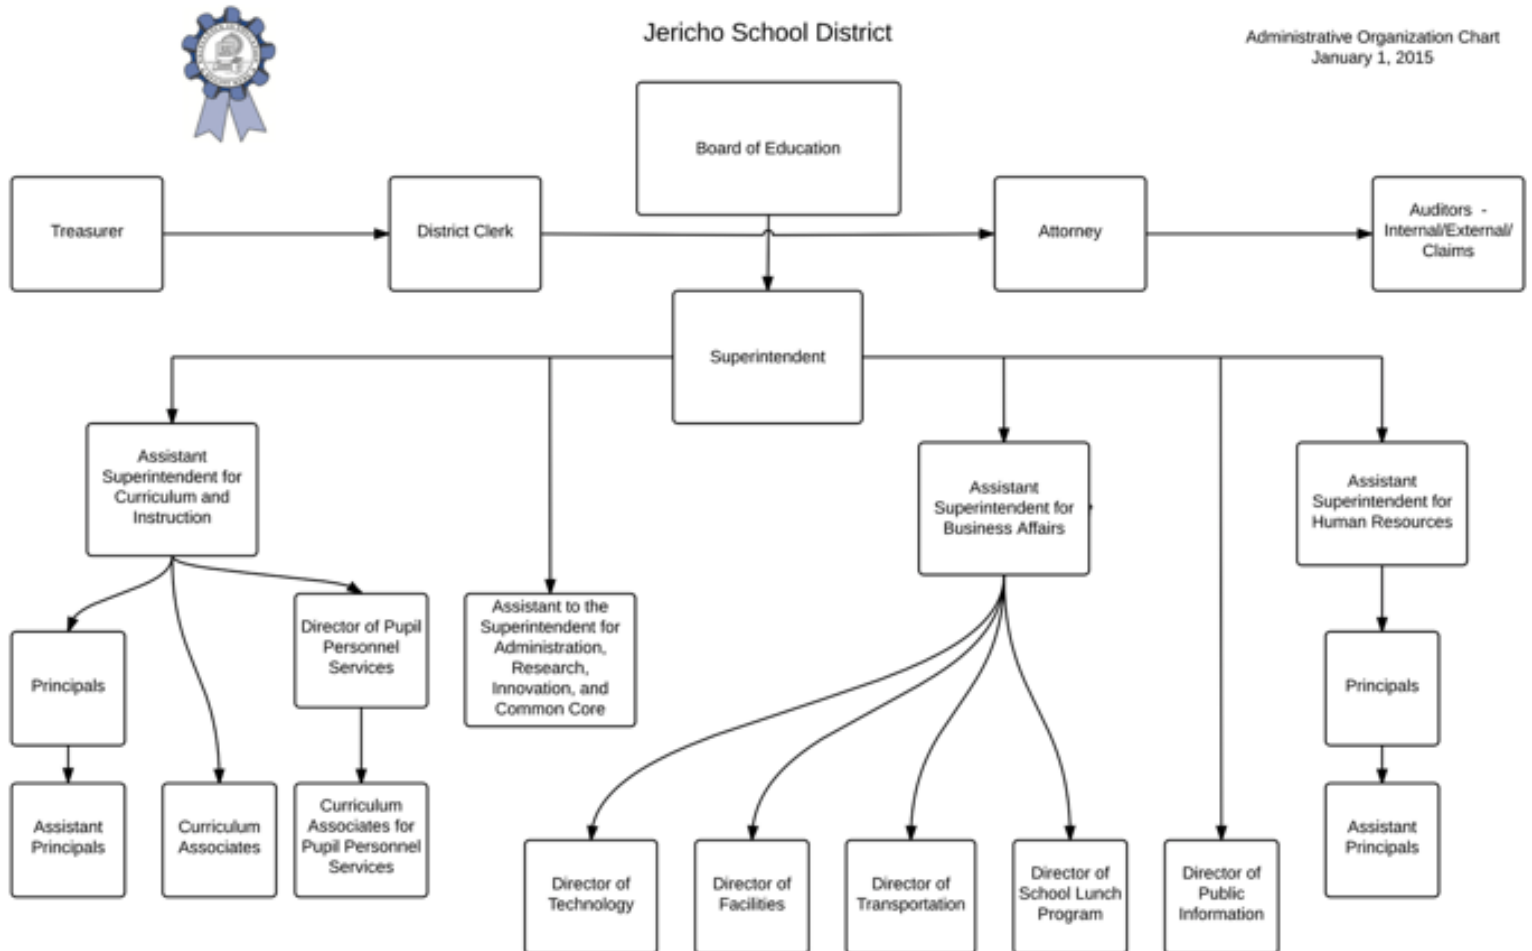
Jericho School District

Administrative Organization Chart
January 1, 2015

Board of Education

Treasurer

District Clerk

Attorney

Auditors - Internal/External/ Claims

Superintendent

Assistant Superintendent for Curriculum and Instruction

Assistant to the Superintendent for Administration, Research, Innovation, and Common Core

Assistant Superintendent for Business Affairs

Assistant Superintendent for Human Resources

Principals

Director of Pupil Personnel Services

Assistant Principals

Curriculum Associates

Curriculum Associates for Pupil Personnel Services

Director of Technology

Director of Facilities

Director of Transportation

Director of School Lunch Program

Director of Public Information

Principals

Assistant Principals